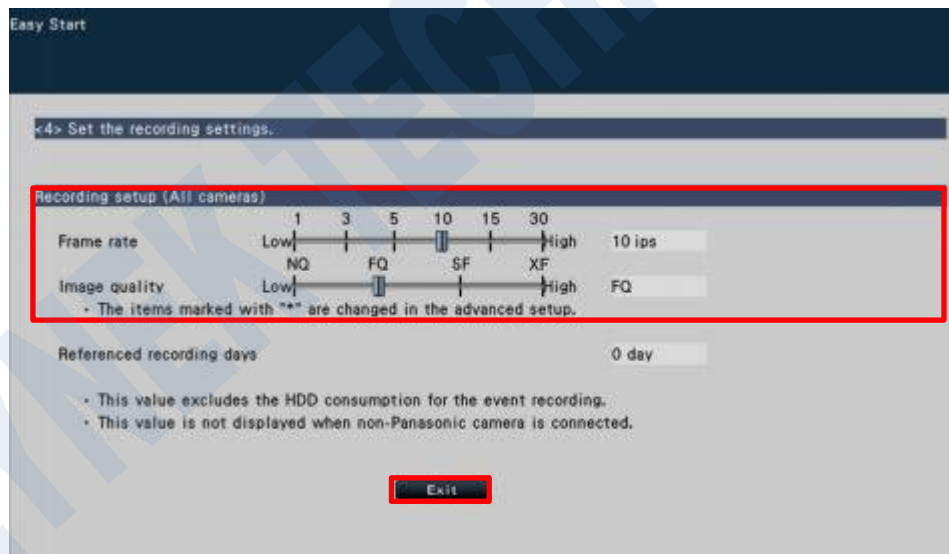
Easy Start

<4> Set the recording settings.

Recording setup (All cameras)

| | 1 | 3 | 5 | 10 | 15 | 30 | |
|---|---|---|---|---|---|---|---|
| Frame rate | Low | | | | | High | 10 ips |

| | NQ | FQ | SF | XF | |
|---|---|---|---|---|---|
| Image quality | Low | | | High | FQ |

・The items marked with "*" are changed in the advanced setup.

Referenced recording days 0 day

・This value excludes the HDD consumption for the event recording.
・This value is not displayed when non-Panasonic camera is connected.

Exit